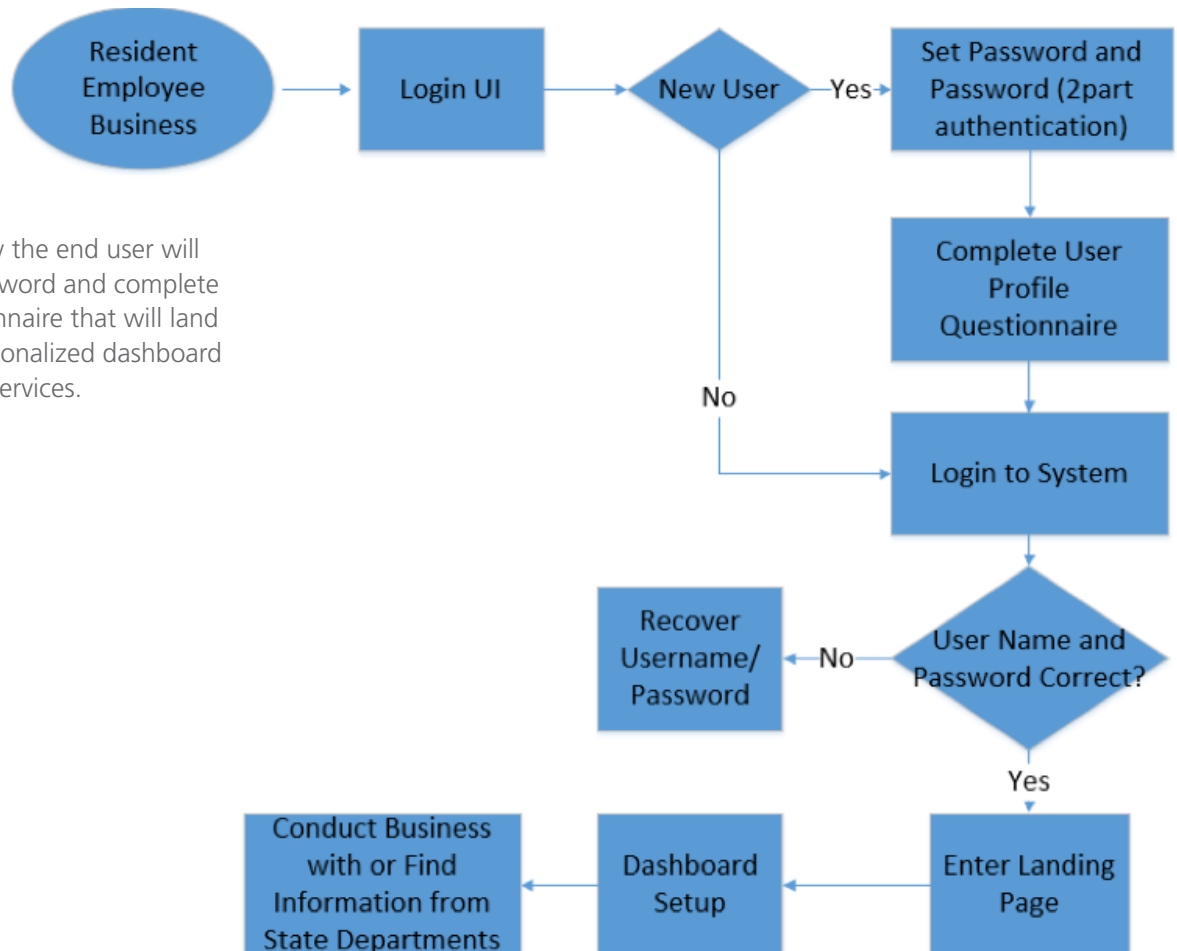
Resident Employee Business

Login UI

New User

Yes

Set Password and Password (2part authentication)

Complete User Profile Questionnaire

No

Login to System

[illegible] the end user will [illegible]word and complete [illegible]nnaire that will land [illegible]onalized dashboard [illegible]ervices.

Recover Username/ Password

No

User Name and Password Correct?

Yes

Conduct Business with or Find Information from State Departments

Dashboard Setup

Enter Landing Page